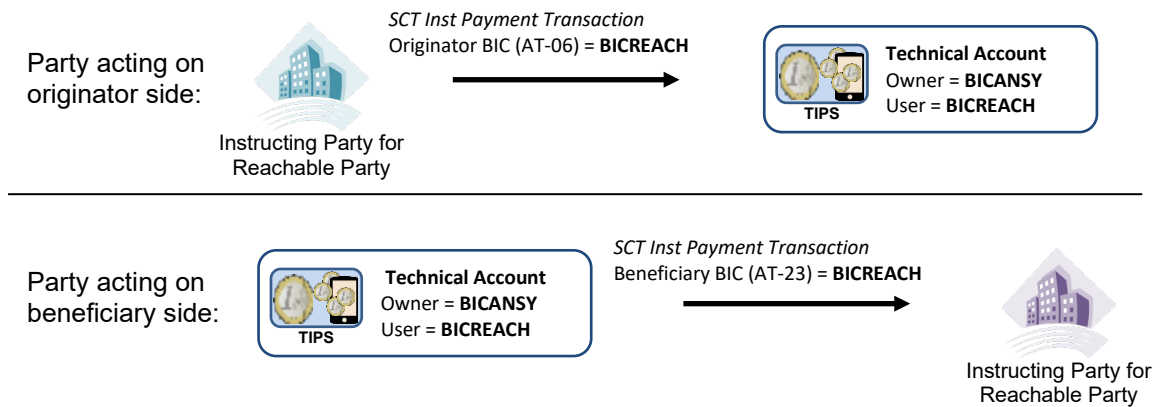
Party acting on originator side:

Instructing Party for Reachable Party

*SCT Inst Payment Transaction*
Originator BIC (AT-06) = **BICREACH**

TIPS

**Technical Account**
Owner = **BICANSY**
User = **BICREACH**

Party acting on beneficiary side:

TIPS

**Technical Account**
Owner = **BICANSY**
User = **BICREACH**

*SCT Inst Payment Transaction*
Beneficiary BIC (AT-23) = **BICREACH**

Instructing Party for Reachable Party